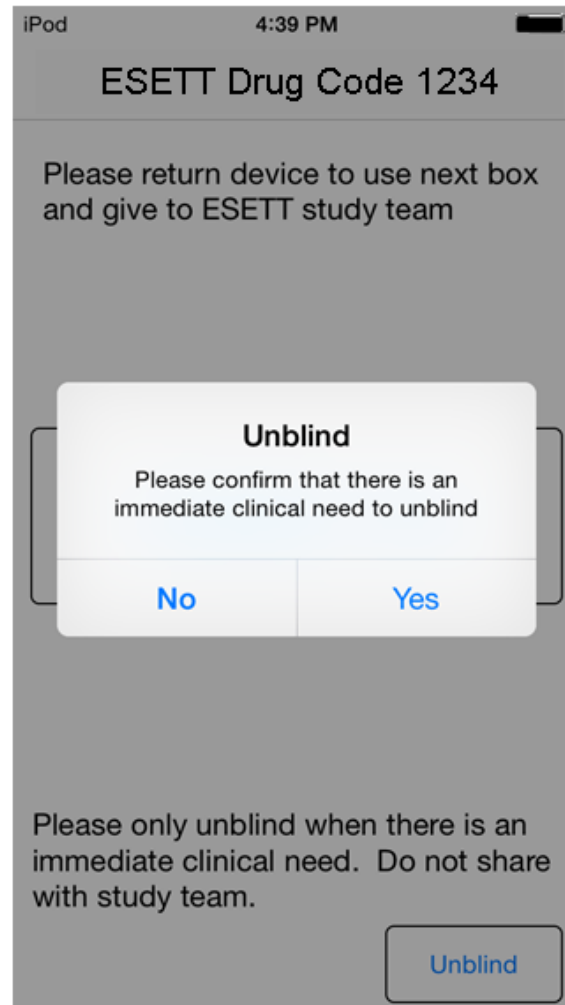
iPod 4:39 PM

ESETT Drug Code 1234

Please return device to use next box and give to ESETT study team

Unblind

Please confirm that there is an immediate clinical need to unblind

No Yes

Please only unblind when there is an immediate clinical need. Do not share with study team.

Unblind